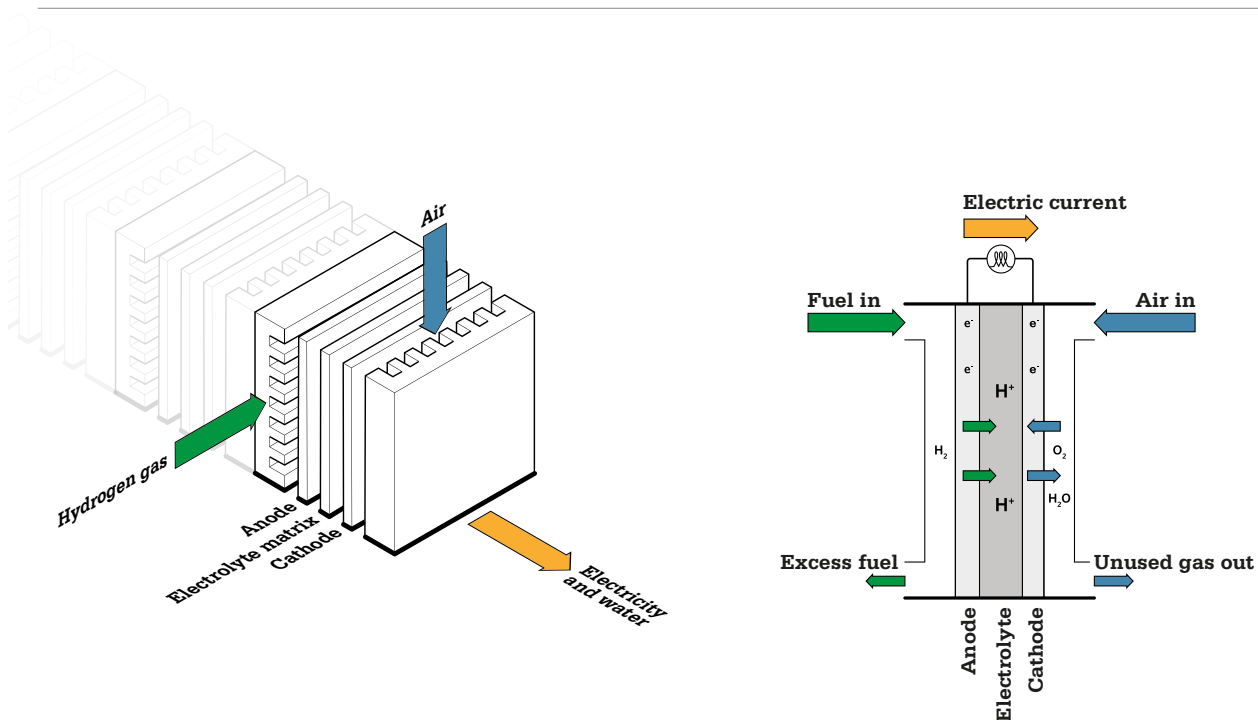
Air

Hydrogen gas

Anode

Electrolyte matrix

Cathode

Electricity and water

Electric current

Fuel in

Air in

$e^-$

$e^-$

$e^-$

$e^-$

$H^+$

$H_2$

$O_2$

$H^+$

$H_2O$

Excess fuel

Unused gas out

Anode

Electrolyte

Cathode